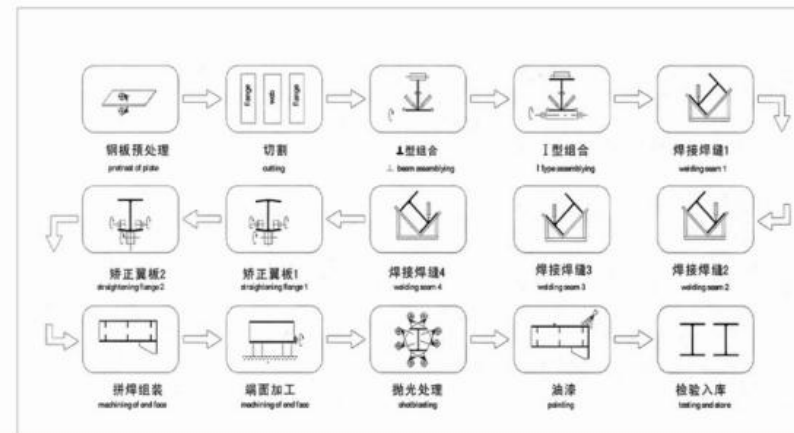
Flange | web | Flange

钢板预处理
pretreat of plate

切割
cutting

⊥型组合
⊥ beam assemblying

I型组合
I type assemblying

焊接焊缝1
welding seam 1

矫正翼板2
straightening flange 2

矫正翼板1
straightening flange 1

焊接焊缝4
welding seam 4

焊接焊缝3
welding seam 3

焊接焊缝2
welding seam 2

拼焊组装
machining of end face

端面加工
machining of end face

抛光处理
shotblasting

油漆
painting

检验入库
testing and store